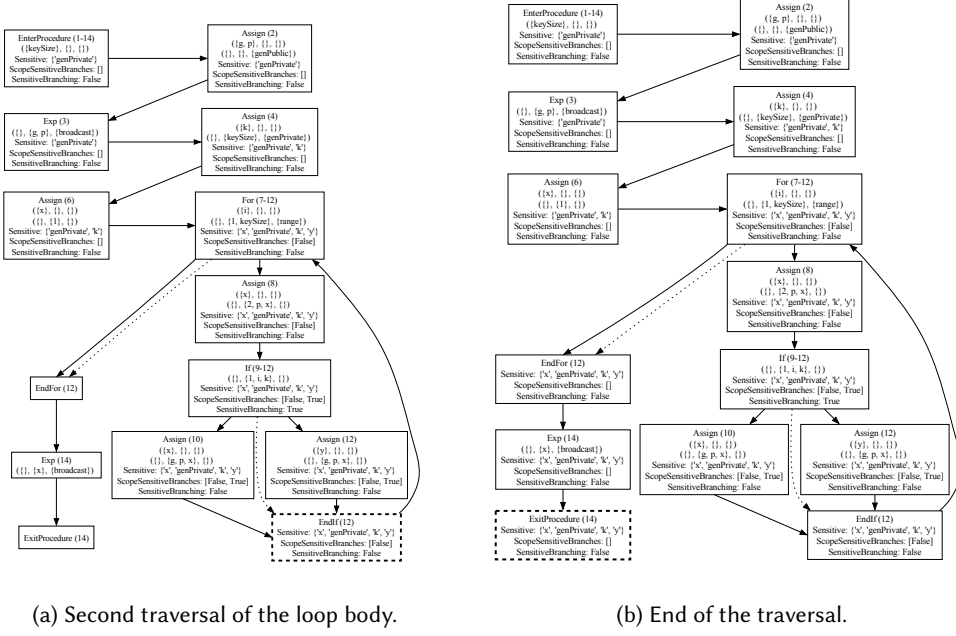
EnterProcedure (1-14)
({keySize}, {}, {})
Sensitive: {'genPrivate'}
ScopeSensitiveBranches: []
SensitiveBranching: False

Assign (2)
({g, p}, {}, {})
({}, {}, {genPublic})
Sensitive: {'genPrivate'}
ScopeSensitiveBranches: []
SensitiveBranching: False

Exp (3)
({}, {g, p}, {broadcast})
Sensitive: {'genPrivate'}
ScopeSensitiveBranches: []
SensitiveBranching: False

Assign (4)
({k}, {}, {})
({}, {keySize}, {genPrivate})
Sensitive: {'genPrivate', 'k'}
ScopeSensitiveBranches: []
SensitiveBranching: False

Assign (6)
({x}, {}, {})
({}, {1}, {})
Sensitive: {'genPrivate', 'k'}
ScopeSensitiveBranches: []
SensitiveBranching: False

For (7-12)
({i}, {}, {})
({}, {1, keySize}, {range})
Sensitive: {'x', 'genPrivate', 'k', 'y'}
ScopeSensitiveBranches: [False]
SensitiveBranching: False

Assign (8)
({x}, {}, {})
({}, {2, p, x}, {})
Sensitive: {'x', 'genPrivate', 'k', 'y'}
ScopeSensitiveBranches: [False]
SensitiveBranching: False

If (9-12)
({}, {1, i, k}, {})
Sensitive: {'x', 'genPrivate', 'k', 'y'}
ScopeSensitiveBranches: [False, True]
SensitiveBranching: True

EndFor (12)

Assign (10)
({x}, {}, {})
({}, {g, p, x}, {})
Sensitive: {'x', 'genPrivate', 'k', 'y'}
ScopeSensitiveBranches: [False, True]
SensitiveBranching: False

Assign (12)
({y}, {}, {})
({}, {g, p, x}, {})
Sensitive: {'x', 'genPrivate', 'k', 'y'}
ScopeSensitiveBranches: [False, True]
SensitiveBranching: False

Exp (14)
({}, {x}, {broadcast})

EndIf (12)
Sensitive: {'x', 'genPrivate', 'k', 'y'}
ScopeSensitiveBranches: [False]
SensitiveBranching: False

ExitProcedure (14)

(a) Second traversal of the loop body.

EnterProcedure (1-14)
({keySize}, {}, {})
Sensitive: {'genPrivate'}
ScopeSensitiveBranches: []
SensitiveBranching: False

Assign (2)
({g, p}, {}, {})
({}, {}, {genPublic})
Sensitive: {'genPrivate'}
ScopeSensitiveBranches: []
SensitiveBranching: False

Exp (3)
({}, {g, p}, {broadcast})
Sensitive: {'genPrivate'}
ScopeSensitiveBranches: []
SensitiveBranching: False

Assign (4)
({k}, {}, {})
({}, {keySize}, {genPrivate})
Sensitive: {'genPrivate', 'k'}
ScopeSensitiveBranches: []
SensitiveBranching: False

Assign (6)
({x}, {}, {})
({}, {1}, {})
Sensitive: {'genPrivate', 'k'}
ScopeSensitiveBranches: []
SensitiveBranching: False

For (7-12)
({i}, {}, {})
({}, {1, keySize}, {range})
Sensitive: {'x', 'genPrivate', 'k', 'y'}
ScopeSensitiveBranches: [False]
SensitiveBranching: False

Assign (8)
({x}, {}, {})
({}, {2, p, x}, {})
Sensitive: {'x', 'genPrivate', 'k', 'y'}
ScopeSensitiveBranches: [False]
SensitiveBranching: False

EndFor (12)
Sensitive: {'x', 'genPrivate', 'k', 'y'}
ScopeSensitiveBranches: []
SensitiveBranching: False

If (9-12)
({}, {1, i, k}, {})
Sensitive: {'x', 'genPrivate', 'k', 'y'}
ScopeSensitiveBranches: [False, True]
SensitiveBranching: True

Exp (14)
({}, {x}, {broadcast})
Sensitive: {'x', 'genPrivate', 'k', 'y'}
ScopeSensitiveBranches: []
SensitiveBranching: False

Assign (10)
({x}, {}, {})
({}, {g, p, x}, {})
Sensitive: {'x', 'genPrivate', 'k', 'y'}
ScopeSensitiveBranches: [False, True]
SensitiveBranching: False

Assign (12)
({y}, {}, {})
({}, {g, p, x}, {})
Sensitive: {'x', 'genPrivate', 'k', 'y'}
ScopeSensitiveBranches: [False, True]
SensitiveBranching: False

ExitProcedure (14)
Sensitive: {'x', 'genPrivate', 'k', 'y'}
ScopeSensitiveBranches: []
SensitiveBranching: False

EndIf (12)
Sensitive: {'x', 'genPrivate', 'k', 'y'}
ScopeSensitiveBranches: [False]
SensitiveBranching: False

(b) End of the traversal.